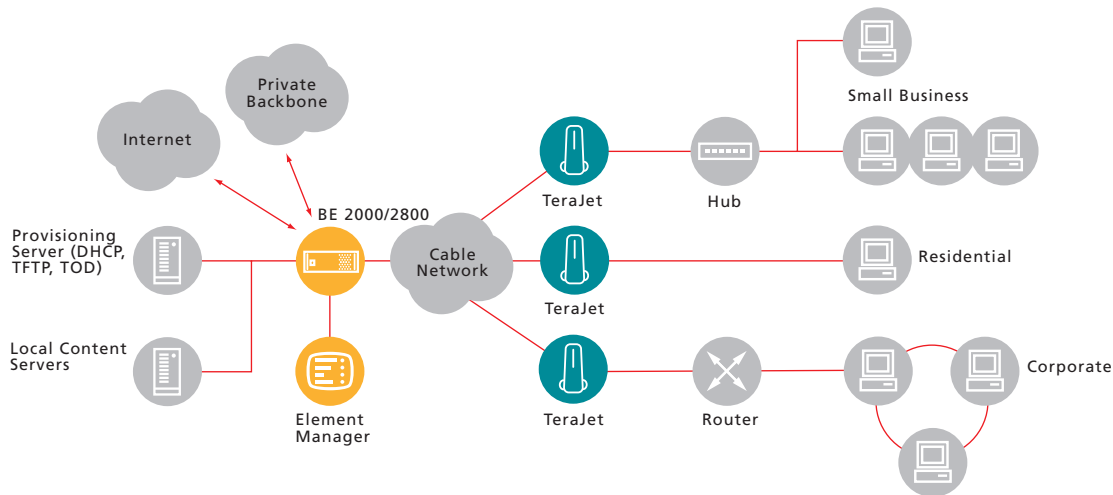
Private Backbone

Internet

Small Business

TeraJet

Hub

BE 2000/2800

Provisioning Server (DHCP, TFTP, TOD)

Cable Network

TeraJet

Residential

Local Content Servers

TeraJet

Router

Corporate

Element Manager